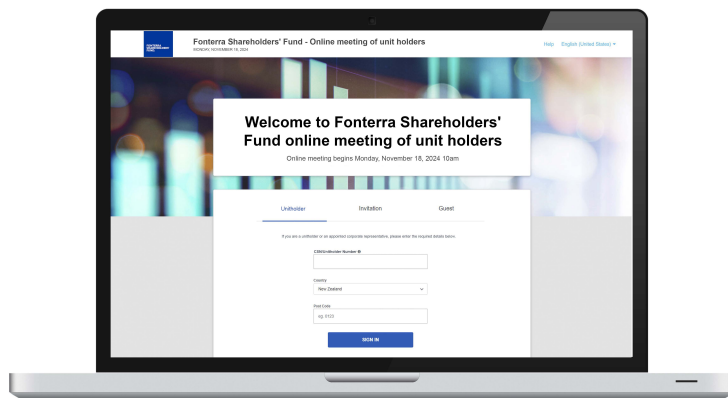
FONTERRA SHAREHOLDERS' FUND

Fonterra Shareholders' Fund - Online meeting of unit holders
MONDAY, NOVEMBER 18, 2024

Help English (United States)

Welcome to Fonterra Shareholders' Fund online meeting of unit holders

Online meeting begins Monday, November 18, 2024 10am

Unitholder Invitation Guest

If you are a unitholder or an appointed corporate representative, please enter the required details below.

CSN/Unitholder Number

Country
New Zealand

Post Code
eg. 0123

SIGN IN